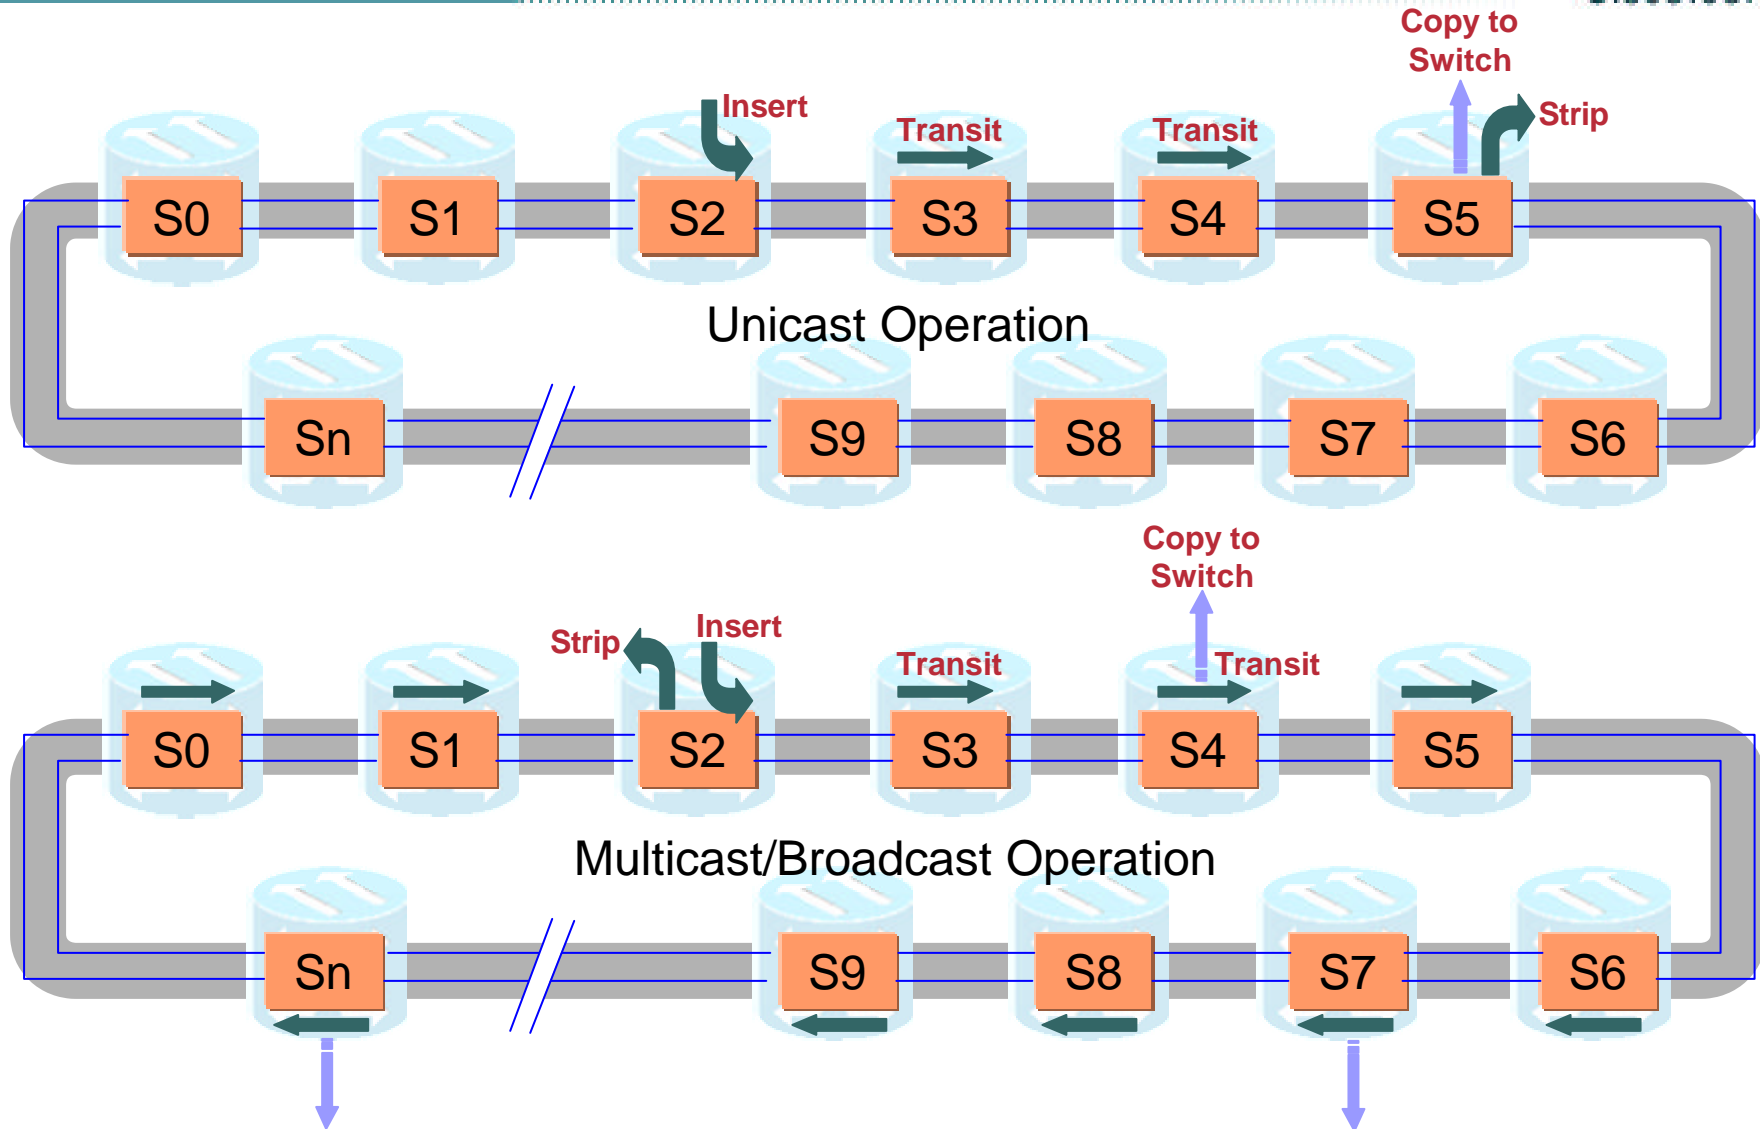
Copy to Switch

Insert

Transit

Transit

Strip

S0

S1

S2

S3

S4

S5

Unicast Operation

Sn

S9

S8

S7

S6

Copy to Switch

Strip

Insert

Transit

Transit

S0

S1

S2

S3

S4

S5

Multicast/Broadcast Operation

Sn

S9

S8

S7

S6